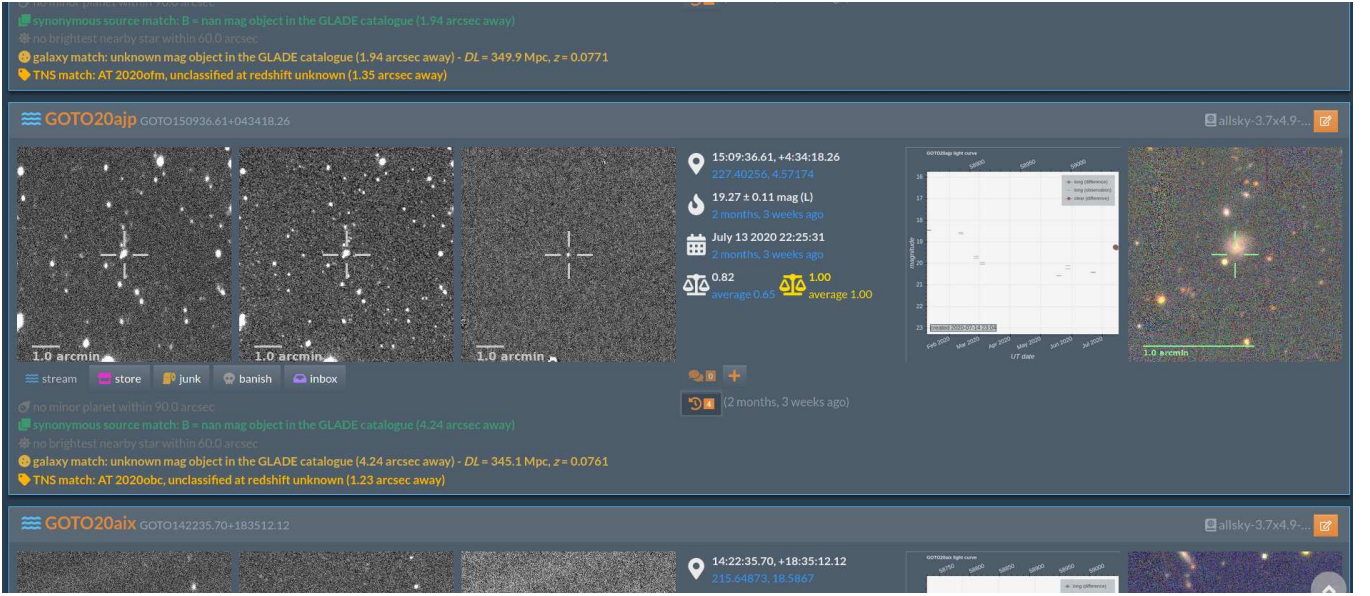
synonymous source match: B = nan mag object in the GLADE catalogue (1.94 arcsec away)
no brightest nearby star within 60.0 arcsec
galaxy match: unknown mag object in the GLADE catalogue (1.94 arcsec away) - $DL$ = 349.9 Mpc, $z$ = 0.0771
TNS match: AT 2020ofm, unclassified at redshift unknown (1.35 arcsec away)

GOTO20ajp GOTO150936.61+043418.26

allsky-3.7x4.9-...

1.0 arcmin
1.0 arcmin
1.0 arcmin

15:09:36.61, +4:34:18.26
227.40256, 4.57174
19.27 ± 0.11 mag (L)
2 months, 3 weeks ago
July 13 2020 22:25:31
2 months, 3 weeks ago
0.82
average 0.65
1.00
average 1.00

GOTO20ajp light curve
58900
58950
59000
59050
16
17
18
19
20
21
22
23
magnitude
long (difference)
long (observation)
clear (difference)
Created 2020-07-14 03:06
Feb 2020
Mar 2020
Apr 2020
May 2020
Jun 2020
Jul 2020
UT date

1.0 arcmin

stream store junk banish inbox

0 +
4 (2 months, 3 weeks ago)

no minor planet within 90.0 arcsec
synonymous source match: B = nan mag object in the GLADE catalogue (4.24 arcsec away)
no brightest nearby star within 60.0 arcsec
galaxy match: unknown mag object in the GLADE catalogue (4.24 arcsec away) - $DL$ = 345.1 Mpc, $z$ = 0.0761
TNS match: AT 2020obc, unclassified at redshift unknown (1.23 arcsec away)

GOTO20aix GOTO142235.70+183512.12

allsky-3.7x4.9-...

14:22:35.70, +18:35:12.12
215.64873, 18.5867

GOTO20aix light curve
58750
58800
58850
58900
58950
59000
long (difference)